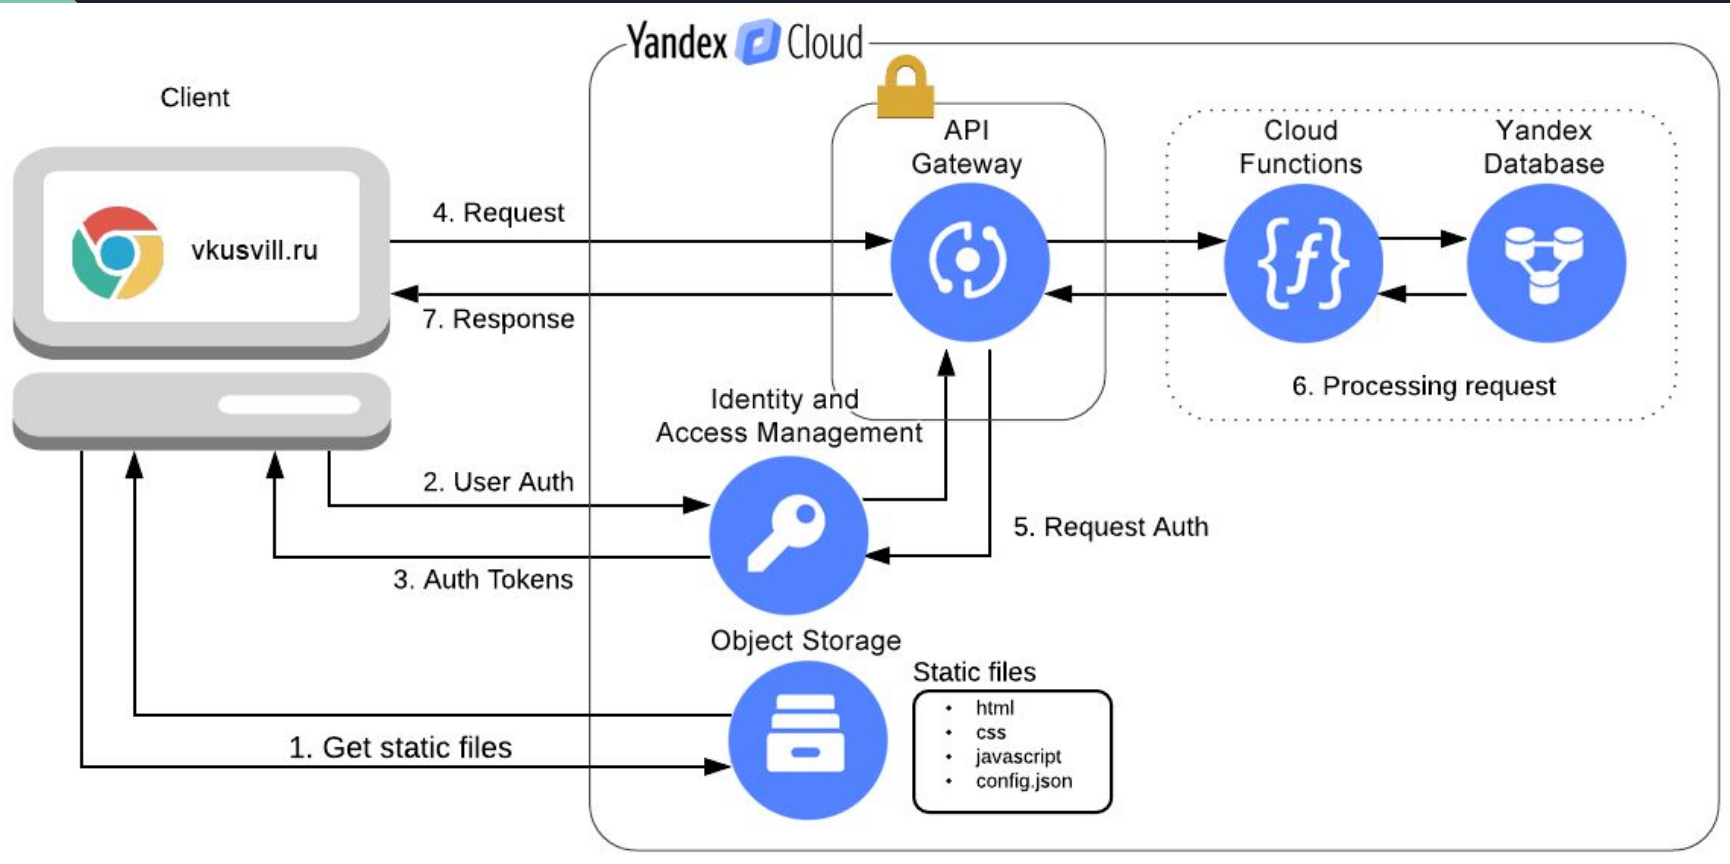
Yandex Cloud

Client

vkusvill.ru

4. Request

7. Response

API Gateway

Cloud Functions

Yandex Database

6. Processing request

Identity and Access Management

2. User Auth

3. Auth Tokens

5. Request Auth

Object Storage

Static files

- html
- css
- javascript
- config.json

1. Get static files